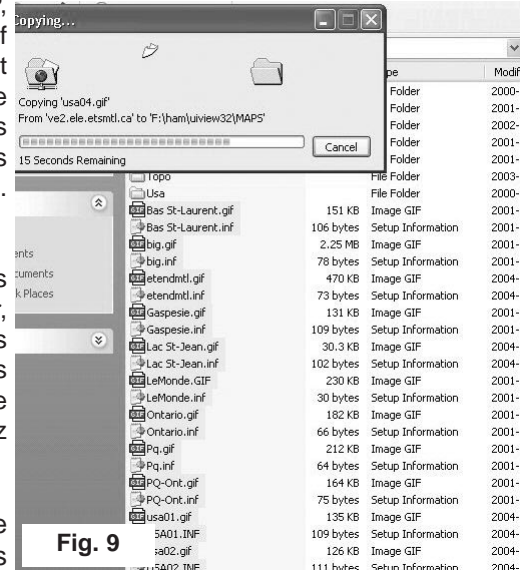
Copying...

Copying 'usa04.gif'
From 've2.ele.etsmtl.ca' to 'F:\ham\uiview32\MAPS'

15 Seconds Remaining

Cancel

,
f
t
e
s
s
.

ents
cuments
k Places

s
,
s
s
e
z

e
s

| | | pe | Modif |
|---|---|---|---|
| | | Folder | 2000- |
| | | Folder | 2001- |
| | | Folder | 2002- |
| | | Folder | 2001- |
| | | Folder | 2001- |
| Topo | | File Folder | 2003- |
| Usa | | File Folder | 2000- |
| Bas St-Laurent.gif | 151 KB | Image GIF | 2001- |
| Bas St-Laurent.inf | 106 bytes | Setup Information | 2001- |
| big.gif | 2.25 MB | Image GIF | 2001- |
| big.inf | 78 bytes | Setup Information | 2001- |
| etendmtl.gif | 470 KB | Image GIF | 2004- |
| etendmtl.inf | 73 bytes | Setup Information | 2004- |
| Gaspesie.gif | 131 KB | Image GIF | 2001- |
| Gaspesie.inf | 109 bytes | Setup Information | 2001- |
| Lac St-Jean.gif | 30.3 KB | Image GIF | 2004- |
| Lac St-Jean.inf | 102 bytes | Setup Information | 2004- |
| LeMonde.GIF | 230 KB | Image GIF | 2001- |
| LeMonde.inf | 30 bytes | Setup Information | 2001- |
| Ontario.gif | 182 KB | Image GIF | 2001- |
| Ontario.inf | 66 bytes | Setup Information | 2001- |
| Pq.gif | 212 KB | Image GIF | 2001- |
| Pq.inf | 64 bytes | Setup Information | 2001- |
| PQ-Ont.gif | 164 KB | Image GIF | 2001- |
| PQ-Ont.inf | 75 bytes | Setup Information | 2001- |
| usa01.gif | 135 KB | Image GIF | 2004- |
| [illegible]SA01.INF | 109 bytes | Setup Information | 2004- |
| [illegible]sa02.gif | 126 KB | Image GIF | 2004- |
| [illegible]SA02.INF | 111 bytes | Setup Information | 2004- |

Fig. 9